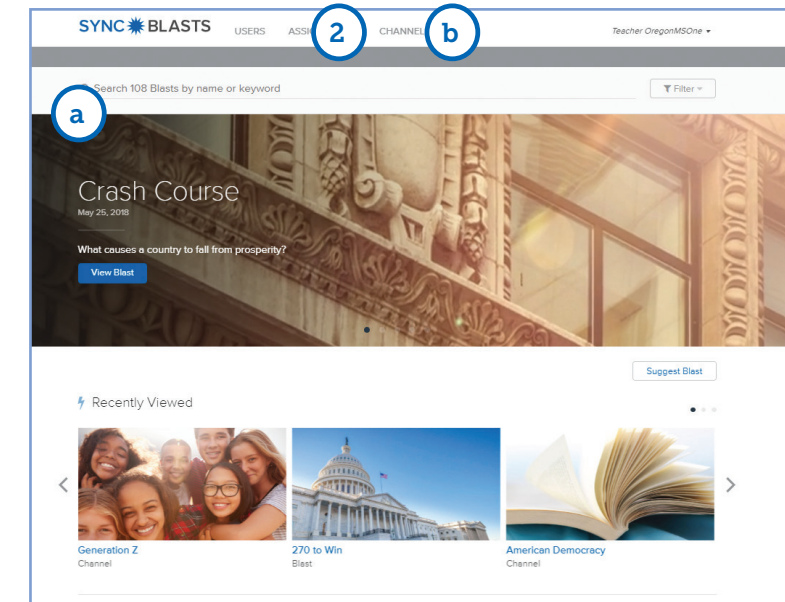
SYNC BLASTS USERS ASS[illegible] 2 CHANNEL b Teacher OregonMSOne ▾

Search 108 Blasts by name or keyword

Filter ▾

a

Crash Course

May 25, 2018

What causes a country to fall from prosperity?

View Blast

Suggest Blast

Recently Viewed

Generation Z
Channel

270 to Win
Blast

American Democracy
Channel